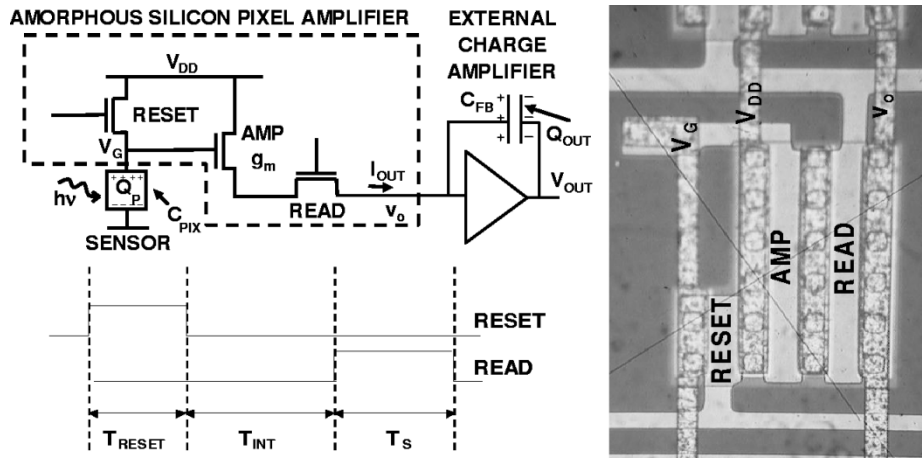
AMORPHOUS SILICON PIXEL AMPLIFIER

EXTERNAL CHARGE AMPLIFIER

$V_{DD}$

RESET

$V_G$

AMP

$g_m$

$h\nu$

$Q_P$

$C_{PIX}$

SENSOR

READ

$I_{OUT}$

$v_o$

$C_{FB}$

$Q_{OUT}$

$V_{OUT}$

RESET

READ

$T_{RESET}$

$T_{INT}$

$T_S$

$V_G$

$V_{DD}$

$V_o$

AMP

READ

RESET